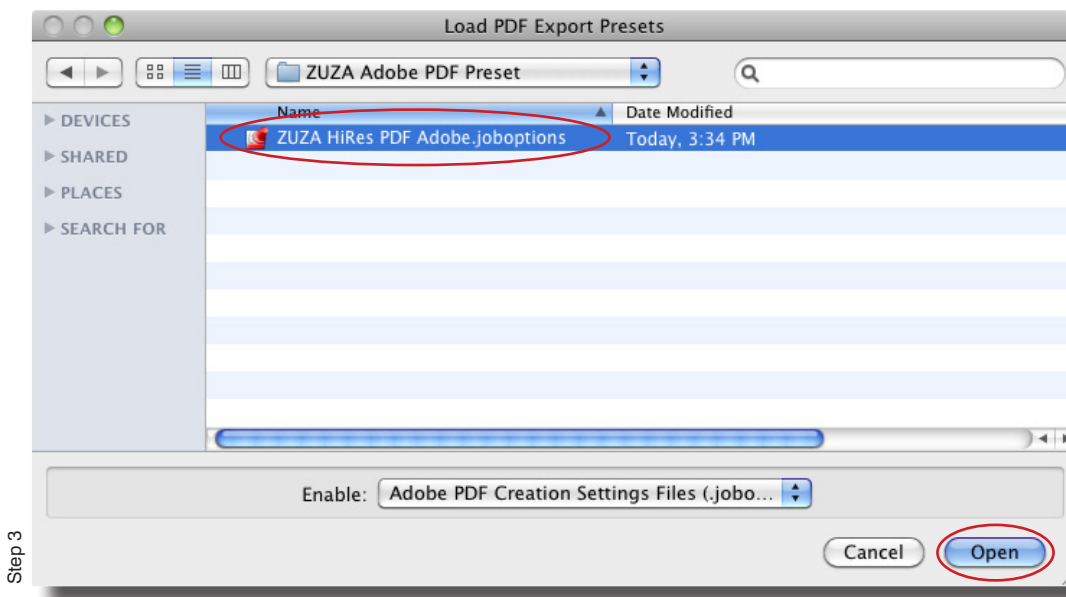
Load PDF Export Presets

ZUZA Adobe PDF Preset

DEVICES
SHARED
PLACES
SEARCH FOR

| Name | Date Modified |
|---|---|
| ZUZA HiRes PDF Adobe.joboptions | Today, 3:34 PM |

Enable: Adobe PDF Creation Settings Files (.jobo...

Cancel
Open

Step 3